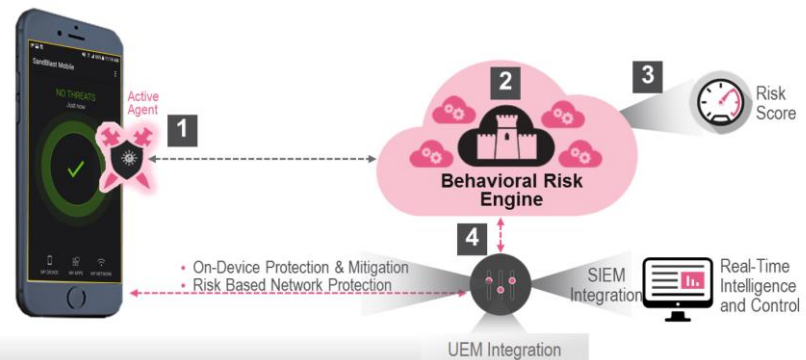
SandBlast Mobile

NO THREATS
Just now

MY DEVICE
MY APPS
MY NETWORK

Active Agent

1

2

Behavioral Risk Engine

3

Risk Score

4

• On-Device Protection & Mitigation
• Risk Based Network Protection

SIEM Integration

Real-Time Intelligence and Control

UEM Integration